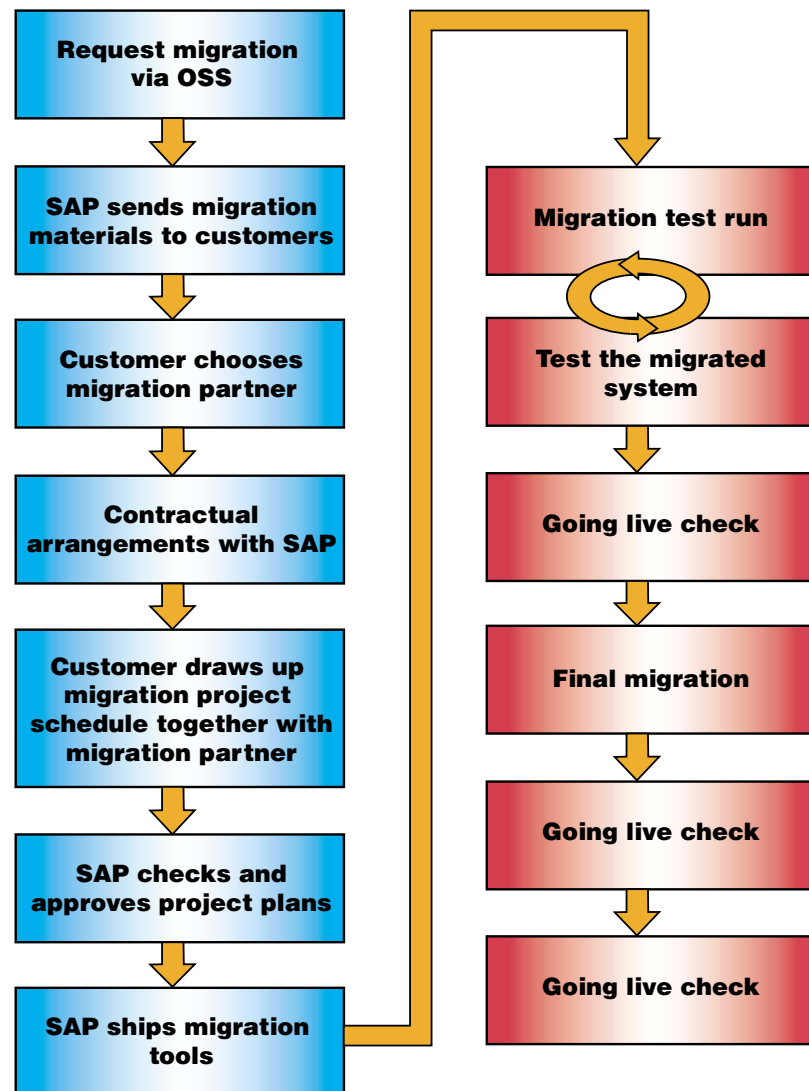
Request migration via OSS

SAP sends migration materials to customers

Customer chooses migration partner

Contractual arrangements with SAP

Customer draws up migration project schedule together with migration partner

SAP checks and approves project plans

SAP ships migration tools

Migration test run

Test the migrated system

Going live check

Final migration

Going live check

Going live check